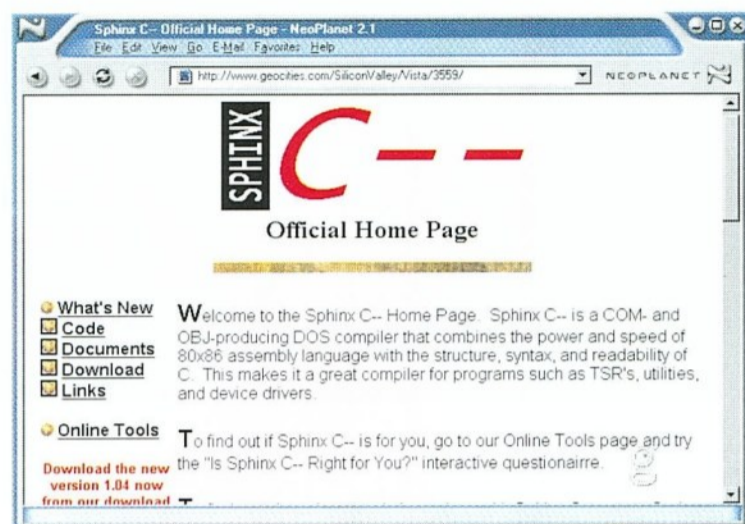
Sphinx C-- Official Home Page - NeoPlanet 2.1

File Edit View Go E-Mail Favorites Help

http://www.geocities.com/SiliconValley/Vista/3559/

NEOPLANET

SPHINX C--

Official Home Page

What's New
Code
Documents
Download
Links

Online Tools

Download the new version 1.04 now from our download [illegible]

Welcome to the Sphinx C-- Home Page. Sphinx C-- is a COM- and OBJ-producing DOS compiler that combines the power and speed of 80x86 assembly language with the structure, syntax, and readability of C. This makes it a great compiler for programs such as TSR's, utilities, and device drivers.

To find out if Sphinx C-- is for you, go to our Online Tools page and try the "Is Sphinx C-- Right for You?" interactive questionairre.

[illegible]